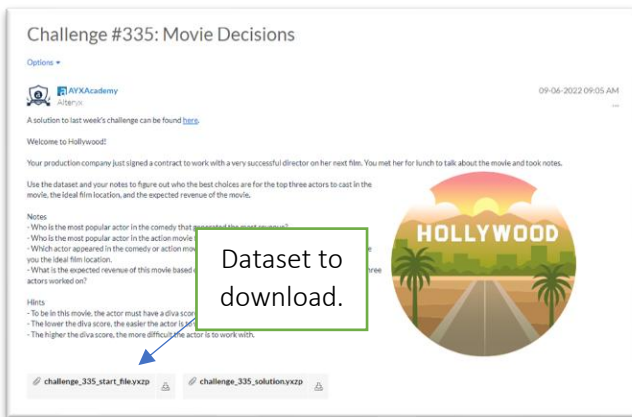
Challenge #335: Movie Decisions

Options ▾

AYXAcademy
Alteryx

09-06-2022 09:05 AM

A solution to last week's challenge can be found here.

Welcome to Hollywood!

Your production company just signed a contract to work with a very successful director on her next film. You met her for lunch to talk about the movie and took notes.

Use the dataset and your notes to figure out who the best choices are for the top three actors to cast in the movie, the ideal film location, and the expected revenue of the movie.

Notes
- Who is the most popular actor in the comedy that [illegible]
- Who is the most popular actor in the action movie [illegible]
- Which actor appeared in the comedy or action mov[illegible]
you the ideal film location.
- What is the expected revenue of this movie based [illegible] three actors worked on?

Hints
- To be in this movie, the actor must have a diva scor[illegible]
- The lower the diva score, the easier the actor is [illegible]
- The higher the diva score, the more difficult the actor is to work with.

HOLLYWOOD

Dataset to download.

challenge_335_start_file.yxzp

challenge_335_solution.yxzp